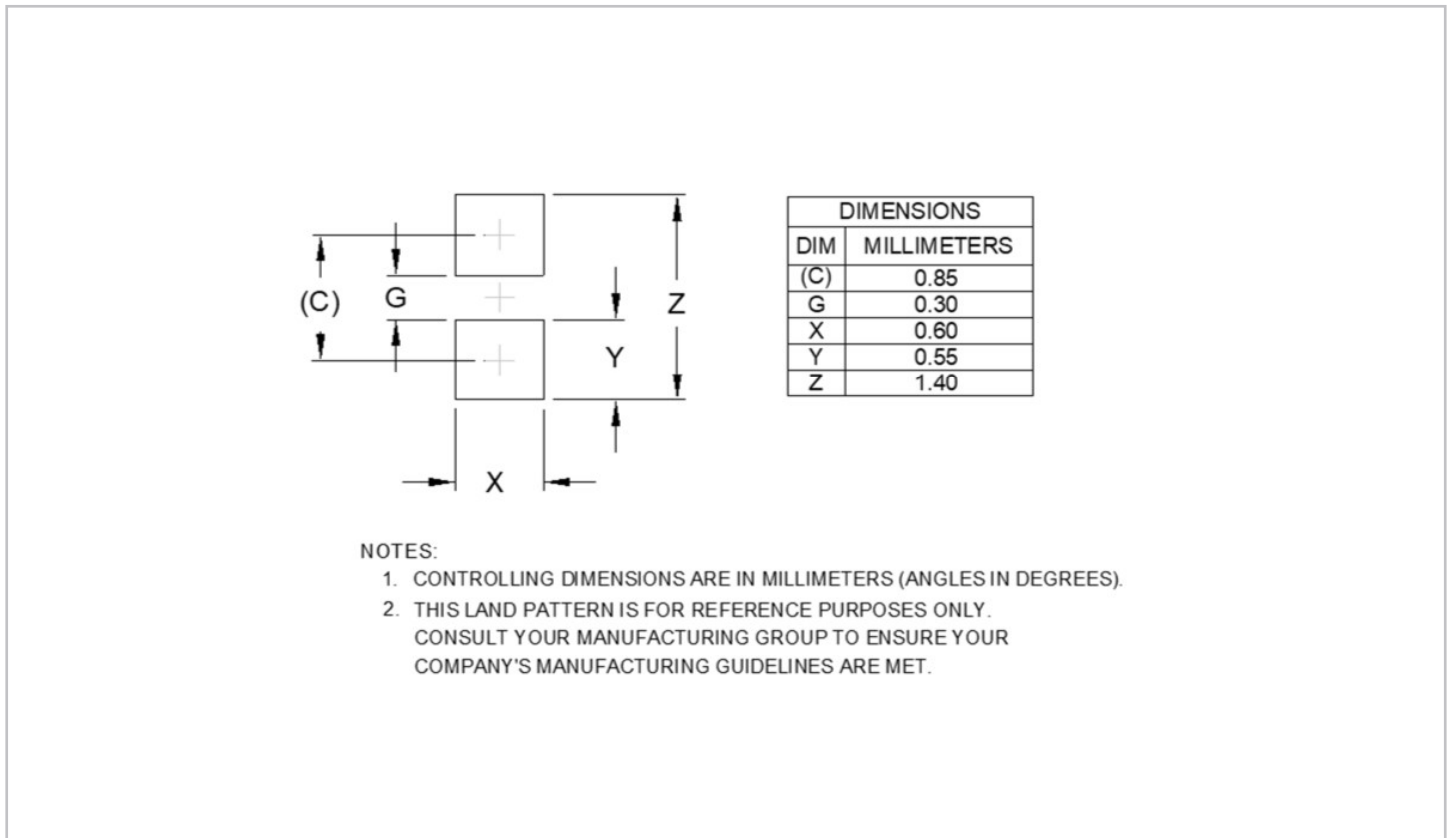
(C) G Z Y X

| DIMENSIONS | |
|---|---|
| DIM | MILLIMETERS |
| (C) | 0.85 |
| G | 0.30 |
| X | 0.60 |
| Y | 0.55 |
| Z | 1.40 |

NOTES:
1. CONTROLLING DIMENSIONS ARE IN MILLIMETERS (ANGLES IN DEGREES).
2. THIS LAND PATTERN IS FOR REFERENCE PURPOSES ONLY. CONSULT YOUR MANUFACTURING GROUP TO ENSURE YOUR COMPANY'S MANUFACTURING GUIDELINES ARE MET.